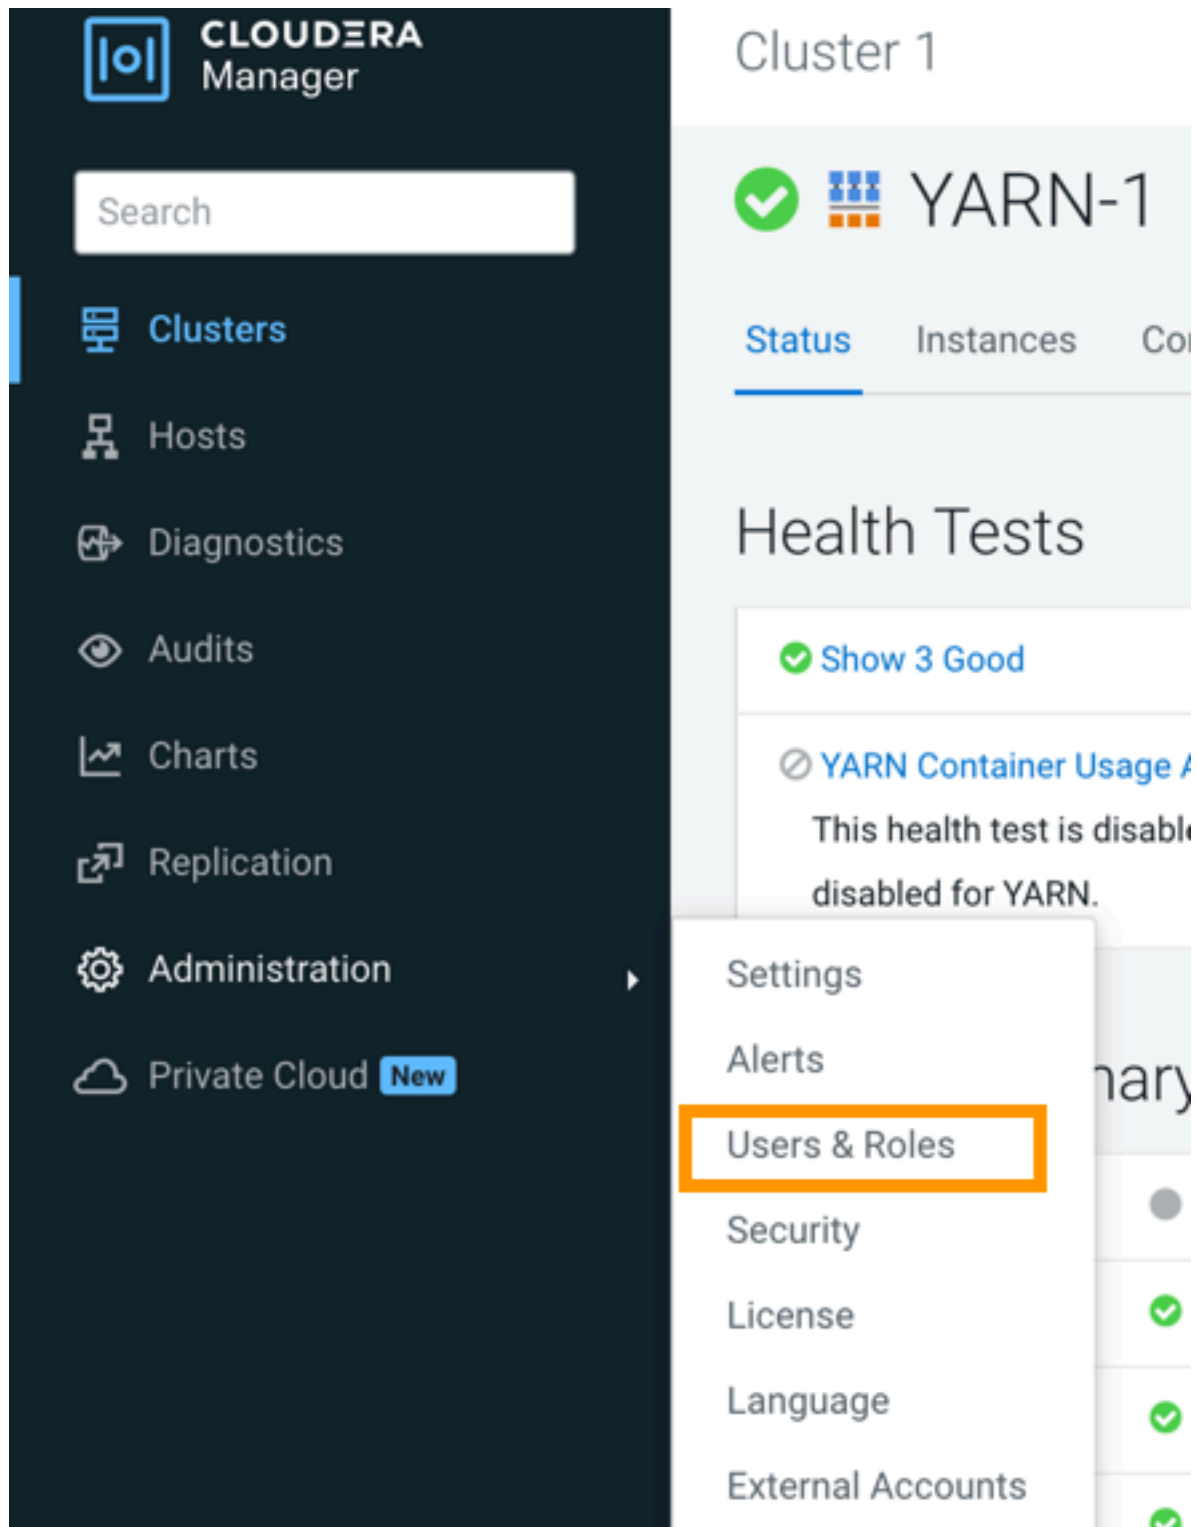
CLOUDERA Manager

Search

Clusters

Hosts

Diagnostics

Audits

Charts

Replication

Administration

Private Cloud New

Cluster 1

YARN-1

Status Instances Co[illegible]

Health Tests

Show 3 Good

YARN Container Usage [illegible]

This health test is disabl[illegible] disabled for YARN.

Settings

Alerts

Users & Roles

Security

License

Language

External Accounts

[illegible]nary